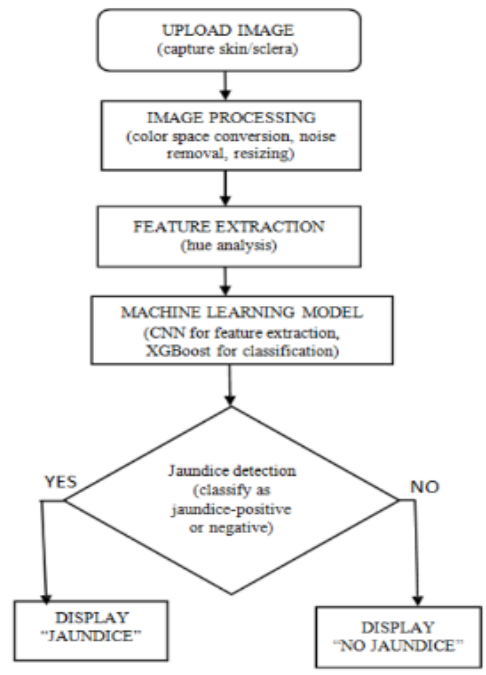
UPLOAD IMAGE
(capture skin/sclera)

IMAGE PROCESSING
(color space conversion, noise removal, resizing)

FEATURE EXTRACTION
(hue analysis)

MACHINE LEARNING MODEL
(CNN for feature extraction, XGBoost for classification)

Jaundice detection
(classify as jaundice-positive or negative)

YES

NO

DISPLAY
"JAUNDICE"

DISPLAY
"NO JAUNDICE"